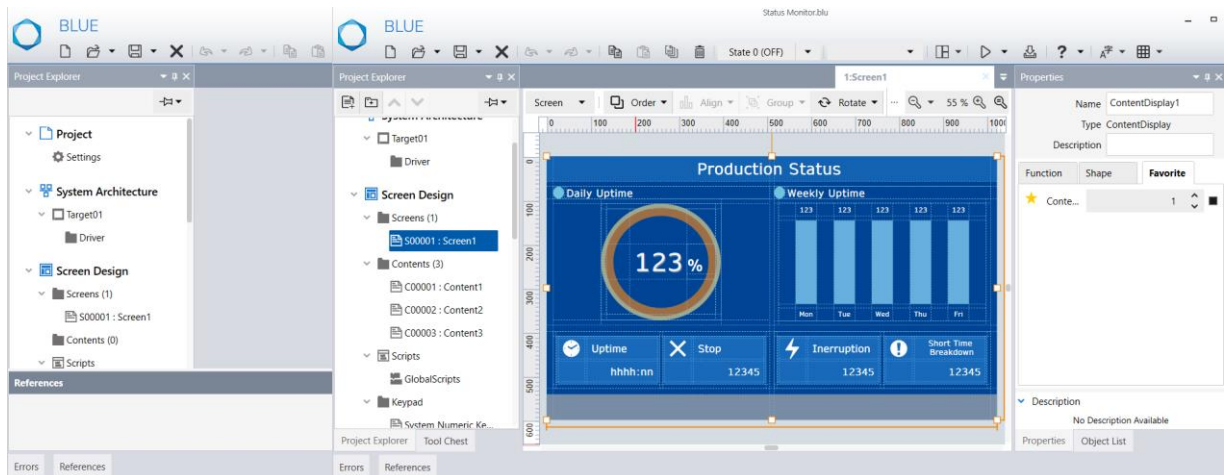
BLUE

Project Explorer

Project
Settings
System Architecture
Target01
Driver
Screen Design
Screens (1)
S00001 : Screen1
Contents (0)
Scripts

References

Errors References

Status Monitor.blu

BLUE

State 0 (OFF)

Project Explorer

System Architecture
Target01
Driver
Screen Design
Screens (1)
S00001 : Screen1
Contents (3)
C00001 : Content1
C00002 : Content2
C00003 : Content3
Scripts
GlobalScripts
Keypad
System Numeric Ke...

Project Explorer Tool Chest

Errors References

1:Screen1

Screen Order Align Group Rotate 55 %

0 100 200 300 400 500 600 700 800 900 1000

Production Status
Daily Uptime
Weekly Uptime
123 %
123 123 123 123 123
Mon Tue Wed Thu Fri
Uptime hhhh:nn
Stop 12345
Inerruption 12345
Short Time Breakdown 12345

Properties

Name ContentDisplay1
Type ContentDisplay
Description

Function Shape Favorite

Conte... 1

Description
No Description Available

Properties Object List